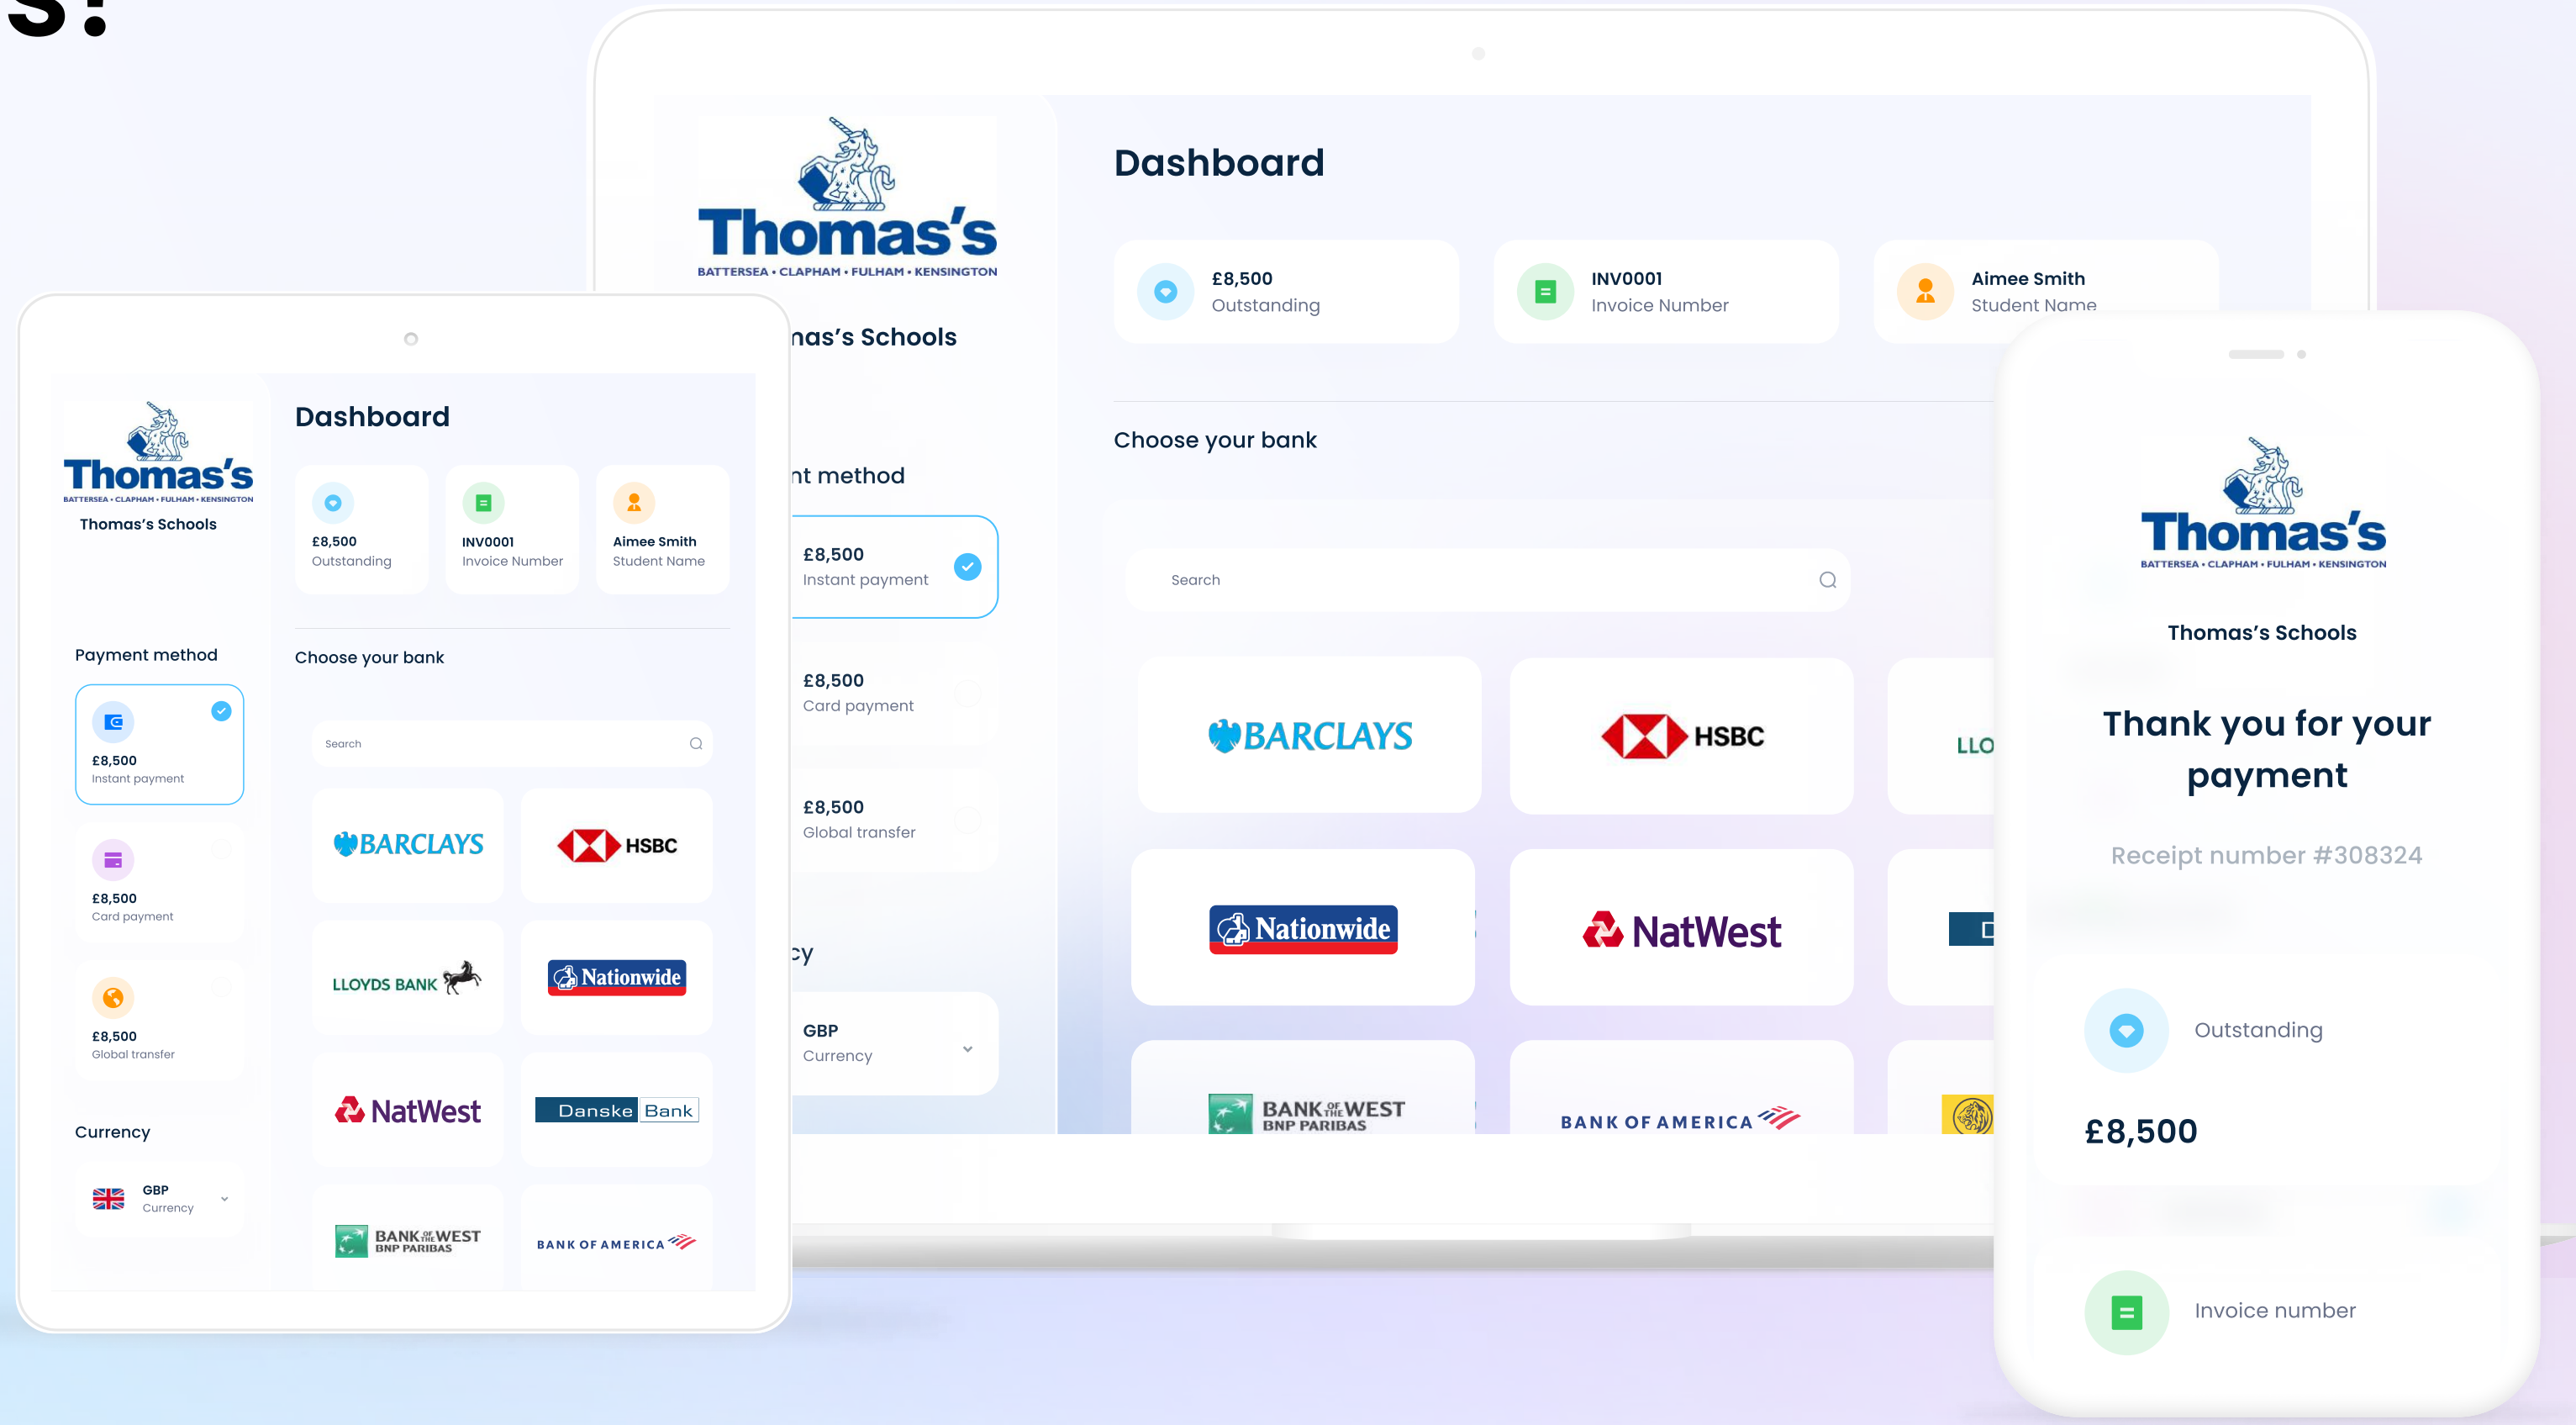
s!

Thomas's
BATTERSEA • CLAPHAM • FULHAM • KENSINGTON

nas's Schools

Dashboard

£8,500
Outstanding

INV0001
Invoice Number

Aimee Smith
Student Name

nt method

£8,500
Instant payment

£8,500
Card payment

£8,500
Global transfer

cy

GBP
Currency

Choose your bank

Search

BARCLAYS
HSBC
LLO
Nationwide
NatWest
BANK OF THE WEST BNP PARIBAS
BANK OF AMERICA

Thomas's
BATTERSEA • CLAPHAM • FULHAM • KENSINGTON
Thomas's Schools

Payment method

£8,500
Instant payment

£8,500
Card payment

£8,500
Global transfer

Currency

GBP
Currency

Dashboard

£8,500
Outstanding

INV0001
Invoice Number

Aimee Smith
Student Name

Choose your bank

Search

BARCLAYS
HSBC
LLOYDS BANK
Nationwide
NatWest
Danske Bank
BANK OF THE WEST BNP PARIBAS
BANK OF AMERICA

Thomas's
BATTERSEA • CLAPHAM • FULHAM • KENSINGTON
Thomas's Schools

Thank you for your payment

Receipt number #308324

Outstanding
£8,500

Invoice number